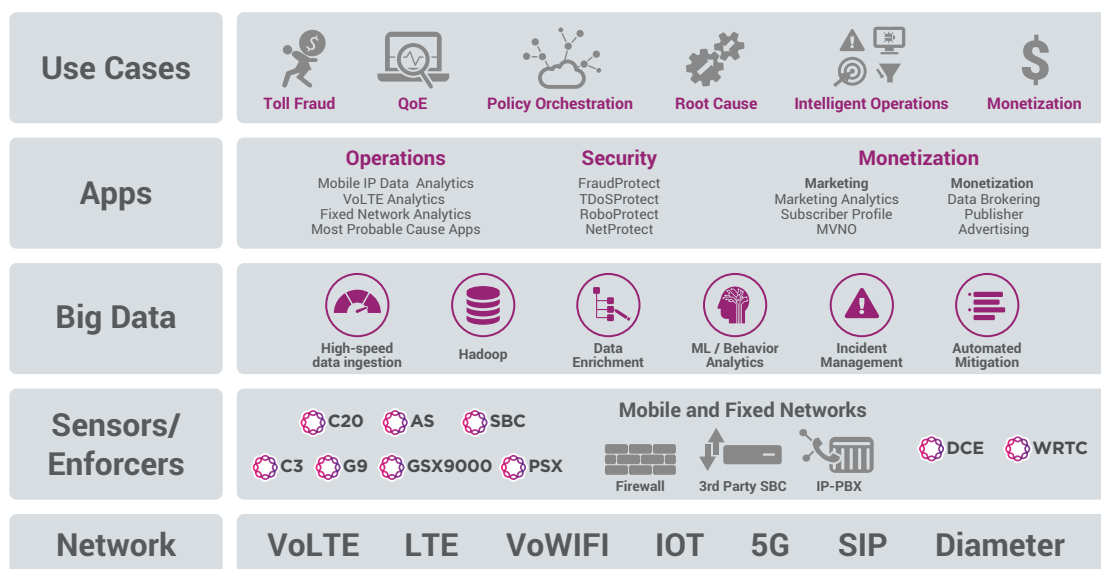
Use Cases

Toll Fraud QoE Policy Orchestration Root Cause Intelligent Operations Monetization

Apps

Operations
Mobile IP Data Analytics
VoLTE Analytics
Fixed Network Analytics
Most Probable Cause Apps

Security
FraudProtect
TDoSProtect
RoboProtect
NetProtect

Monetization
Marketing
Marketing Analytics
Subscriber Profile
MVNO

Monetization
Data Brokering
Publisher
Advertising

Big Data

High-speed data ingestion
Hadoop
Data Enrichment
ML / Behavior Analytics
Incident Management
Automated Mitigation

Sensors/ Enforcers

C20 AS SBC
C3 G9 GSX9000 PSX

Mobile and Fixed Networks
Firewall 3rd Party SBC IP-PBX

DCE WRTC

Network

VoLTE LTE VoWIFI IOT 5G SIP Diameter